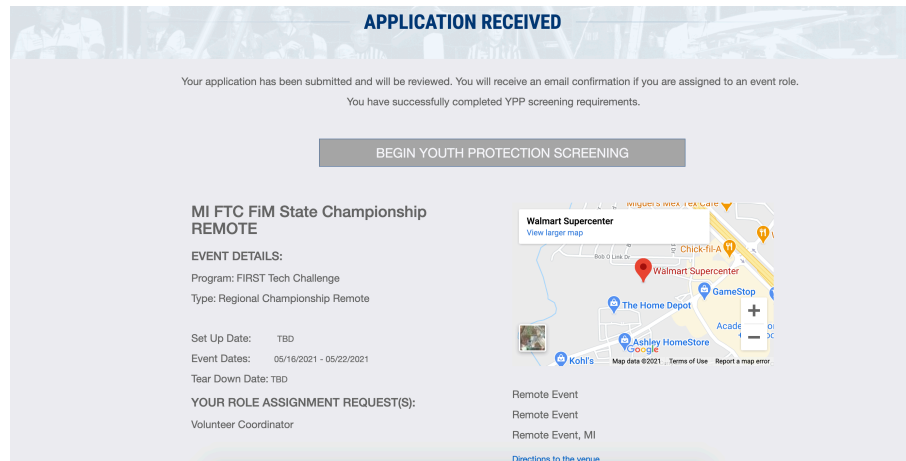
APPLICATION RECEIVED

Your application has been submitted and will be reviewed. You will receive an email confirmation if you are assigned to an event role.

You have successfully completed YPP screening requirements.

BEGIN YOUTH PROTECTION SCREENING

MI FTC FiM State Championship REMOTE

EVENT DETAILS:

Program: FIRST Tech Challenge

Type: Regional Championship Remote

Set Up Date: TBD

Event Dates: 05/16/2021 - 05/22/2021

Tear Down Date: TBD

YOUR ROLE ASSIGNMENT REQUEST(S):

Volunteer Coordinator

Walmart Supercenter
View larger map

Miguel's Mex Tex Cafe
Chick-fil-A
Bob O Link Dr
Walmart Supercenter
GameStop
The Home Depot
Academ
Ashley HomeStore
Kohl's
Google
Map data ©2021 Terms of Use Report a map error

Remote Event

Remote Event

Remote Event, MI

Directions to the venue